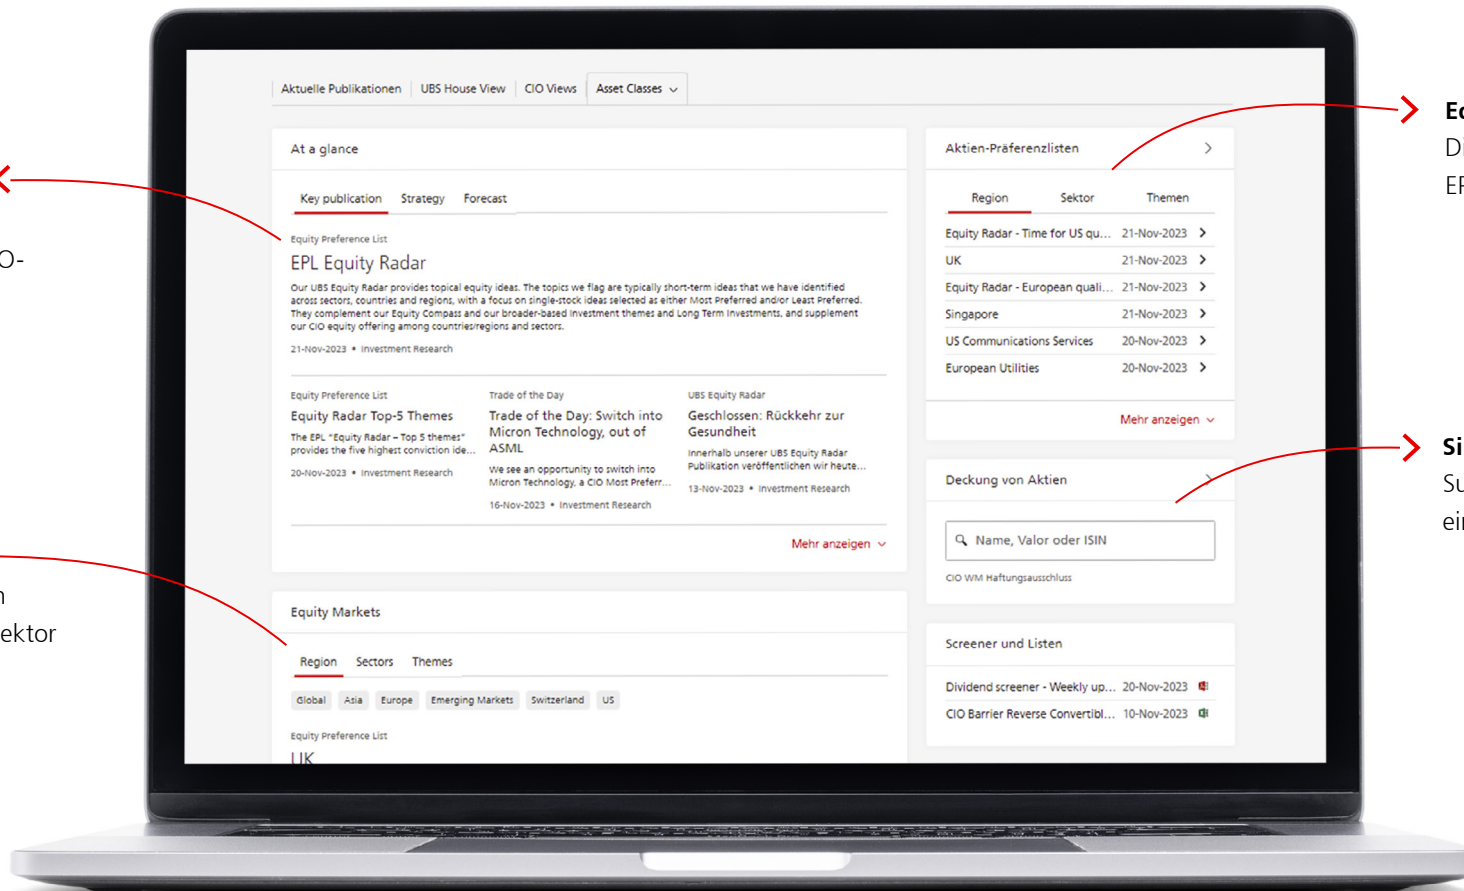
O-

n
ektor

Aktuelle Publikationen | UBS House View | CIO Views | Asset Classes

At a glance

Key publication | Strategy | Forecast

Equity Preference List
EPL Equity Radar
Our UBS Equity Radar provides topical equity ideas. The topics we flag are typically short-term ideas that we have identified across sectors, countries and regions, with a focus on single-stock ideas selected as either Most Preferred and/or Least Preferred. They complement our Equity Compass and our broader-based investment themes and Long Term Investments, and supplement our CIO equity offering among countries/regions and sectors.
21-Nov-2023 • Investment Research

Equity Preference List
Equity Radar Top-5 Themes
The EPL "Equity Radar – Top 5 themes" provides the five highest conviction ide...
20-Nov-2023 • Investment Research

Trade of the Day
Trade of the Day: Switch into Micron Technology, out of ASML
We see an opportunity to switch into Micron Technology, a CIO Most Preferr...
16-Nov-2023 • Investment Research

UBS Equity Radar
Geschlossen: Rückkehr zur Gesundheit
Innerhalb unserer UBS Equity Radar Publikation veröffentlichen wir heute...
13-Nov-2023 • Investment Research

Mehr anzeigen

Equity Markets

Region | Sectors | Themes

Global | Asia | Europe | Emerging Markets | Switzerland | US

Equity Preference List
UK

Aktien-Präferenzlisten

Region | Sektor | Themen

| Equity Radar - Time for US qu... | 21-Nov-2023 |
|---|---|
| UK | 21-Nov-2023 |
| Equity Radar - European quali... | 21-Nov-2023 |
| Singapore | 21-Nov-2023 |
| US Communications Services | 20-Nov-2023 |
| European Utilities | 20-Nov-2023 |

Mehr anzeigen

Deckung von Aktien

Name, Valor oder ISIN

CIO WM Haftungsausschluss

Screener und Listen

| Dividend screener - Weekly up... | 20-Nov-2023 |
|---|---|
| CIO Barrier Reverse Convertibl... | 10-Nov-2023 |

Ec
Di
EF

Si
Su
ei